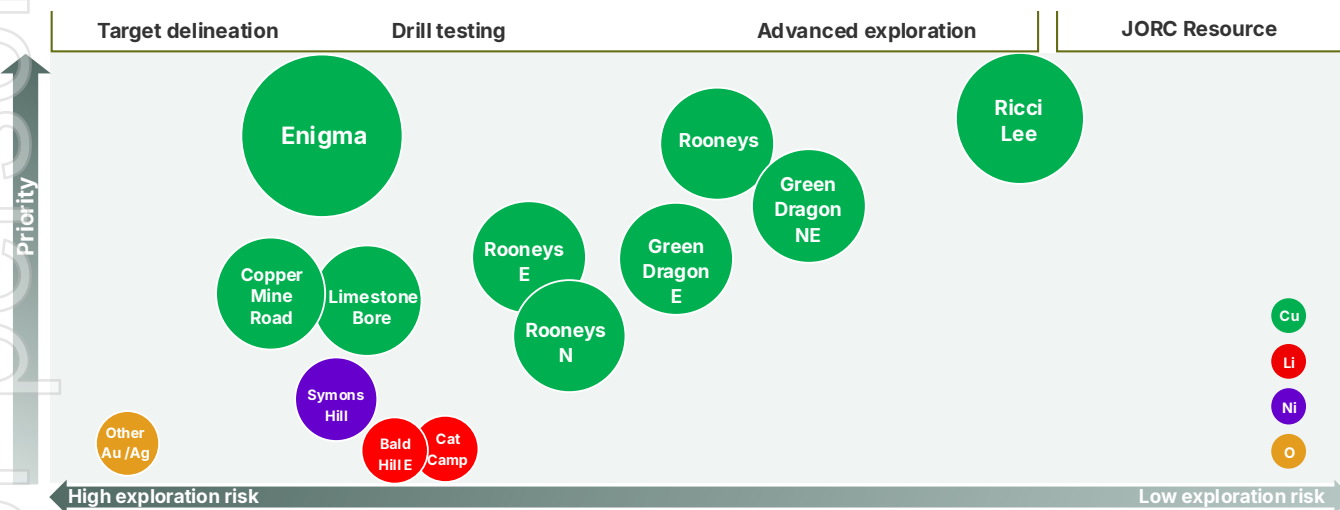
Target delineation
Drill testing
Advanced exploration
JORC Resource

Priority

Enigma
Rooneys
Ricci Lee
Green Dragon NE
Rooneys E
Green Dragon E
Copper Mine Road
Limestone Bore
Rooneys N
Symons Hill
Other Au /Ag
Bald Hill E
Cat Camp

Cu
Li
Ni
O

High exploration risk
Low exploration risk